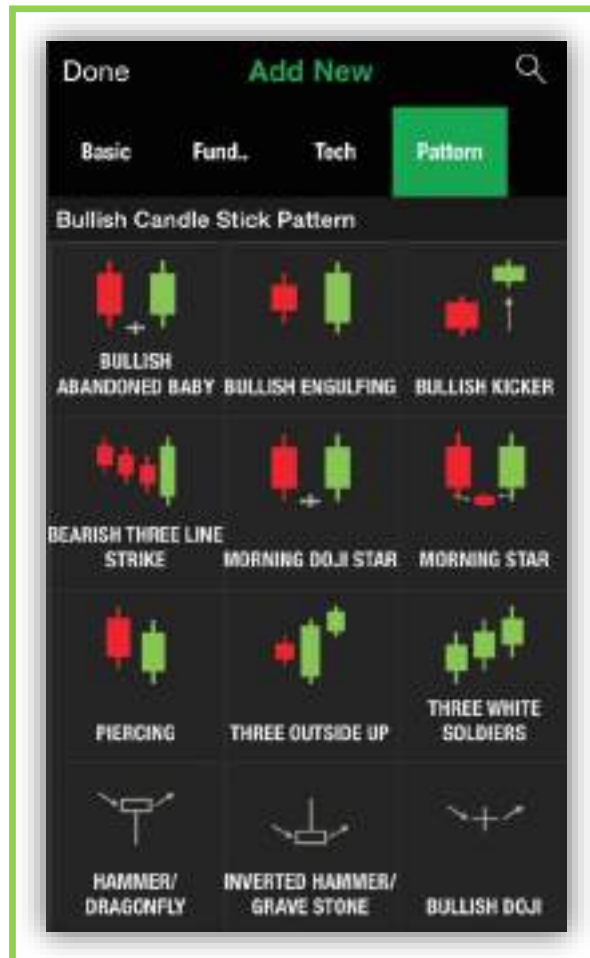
Done

Add New

Basic

Fund..

Tech

Pattern

Bullish Candle Stick Pattern

BULLISH ABANDONED BABY

BULLISH ENGULFING

BULLISH KICKER

BEARISH THREE LINE STRIKE

MORNING DOJI STAR

MORNING STAR

PIERCING

THREE OUTSIDE UP

THREE WHITE SOLDIERS

HAMMER/ DRAGONFLY

INVERTED HAMMER/ GRAVE STONE

BULLISH DOJI